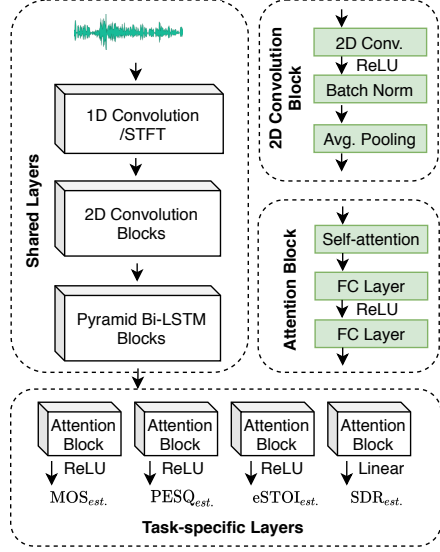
Shared Layers

1D Convolution /STFT

2D Convolution Blocks

Pyramid Bi-LSTM Blocks

2D Convolution Block

2D Conv.

ReLU

Batch Norm

Avg. Pooling

Attention Block

Self-attention

FC Layer

ReLU

FC Layer

Attention Block

ReLU

$\mathrm{MOS}_{est.}$

Attention Block

ReLU

$\mathrm{PESQ}_{est.}$

Attention Block

ReLU

$\mathrm{eSTOI}_{est.}$

Attention Block

Linear

$\mathrm{SDR}_{est.}$

Task-specific Layers